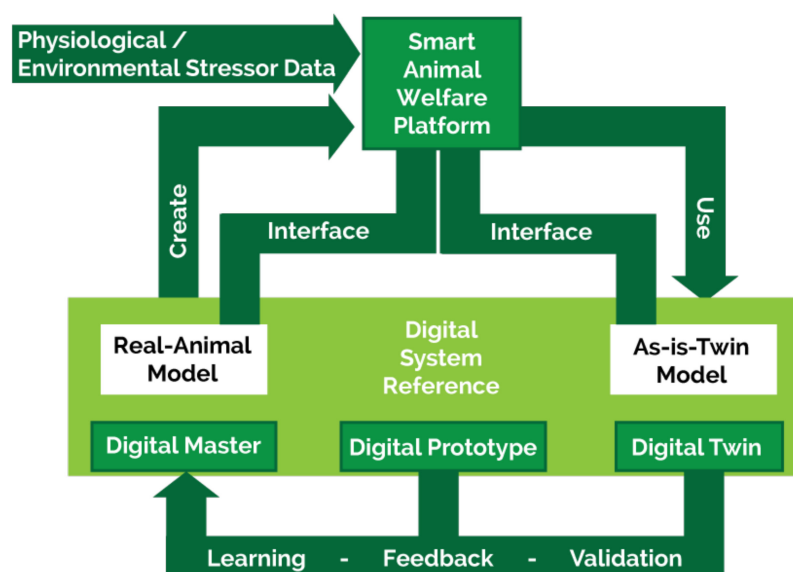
Physiological / Environmental Stressor Data

Smart Animal Welfare Platform

Create

Interface

Interface

Use

Real-Animal Model

Digital System Reference

As-is-Twin Model

Digital Master

Digital Prototype

Digital Twin

Learning - Feedback - Validation